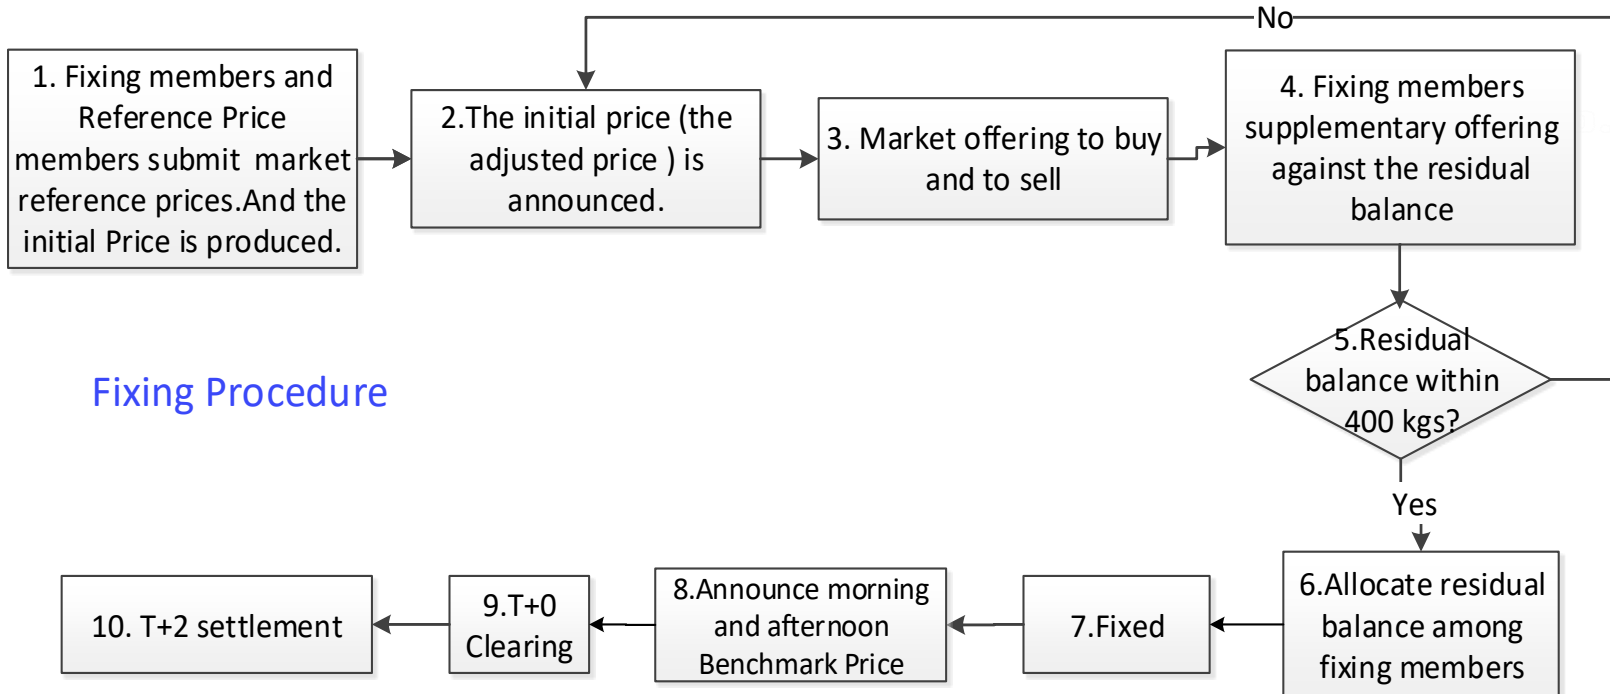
No

1. Fixing members and Reference Price members submit market reference prices.And the initial Price is produced.

2.The initial price (the adjusted price ) is announced.

3. Market offering to buy and to sell

4. Fixing members supplementary offering against the residual balance

5.Residual balance within 400 kgs?

Fixing Procedure

Yes

6.Allocate residual balance among fixing members

7.Fixed

8.Announce morning and afternoon Benchmark Price

9.T+0 Clearing

10. T+2 settlement